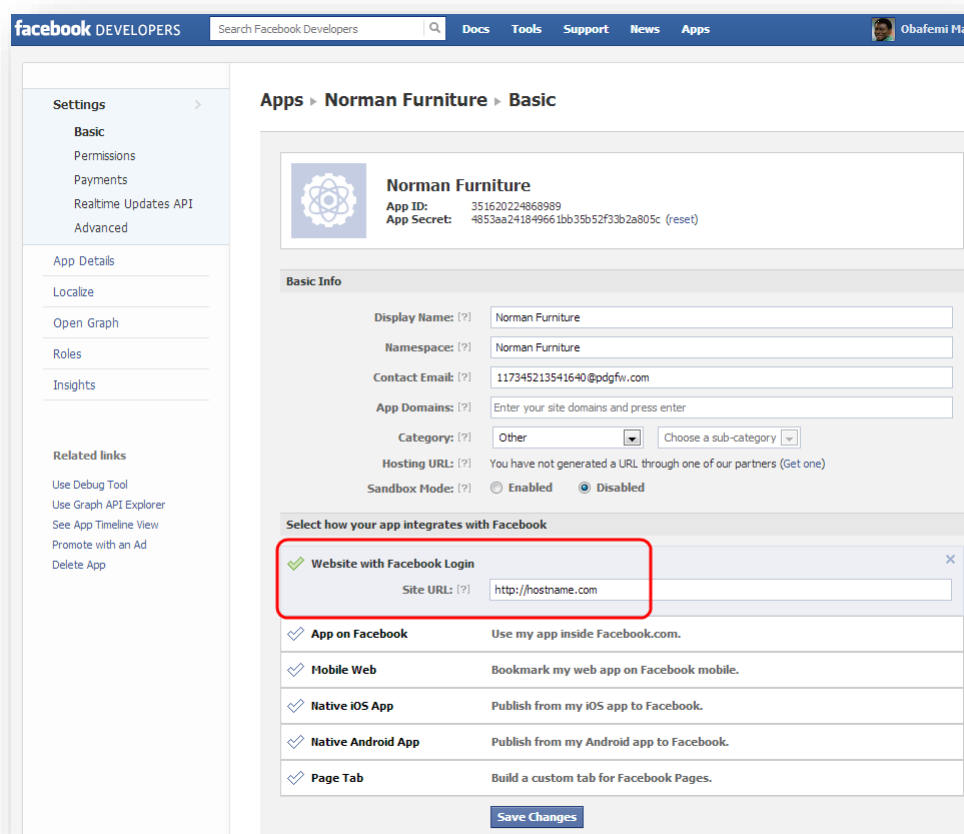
facebook DEVELOPERS Search Facebook Developers Docs Tools Support News Apps Obafemi Ma

Settings
Basic
Permissions
Payments
Realtime Updates API
Advanced
App Details
Localize
Open Graph
Roles
Insights

Related links
Use Debug Tool
Use Graph API Explorer
See App Timeline View
Promote with an Ad
Delete App

Apps ▸ Norman Furniture ▸ Basic

Norman Furniture
App ID: 351620224868989
App Secret: 4853aa241849661bb35b52f33b2a805c (reset)

Basic Info

| | |
|---|---|
| Display Name: [?] | Norman Furniture |
| Namespace: [?] | Norman Furniture |
| Contact Email: [?] | 117345213541640@pdgfw.com |
| App Domains: [?] | Enter your site domains and press enter |
| Category: [?] | Other · Choose a sub-category |
| Hosting URL: [?] | You have not generated a URL through one of our partners (Get one) |
| Sandbox Mode: [?] | Enabled Disabled |

Select how your app integrates with Facebook

Website with Facebook Login
Site URL: [?] http://hostname.com

| | |
|---|---|
| App on Facebook | Use my app inside Facebook.com. |
| Mobile Web | Bookmark my web app on Facebook mobile. |
| Native iOS App | Publish from my iOS app to Facebook. |
| Native Android App | Publish from my Android app to Facebook. |
| Page Tab | Build a custom tab for Facebook Pages. |

Save Changes